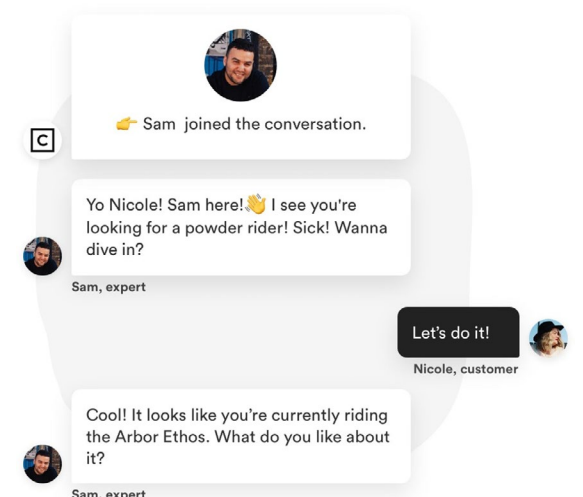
C

👉 Sam joined the conversation.

Yo Nicole! Sam here!👋 I see you're looking for a powder rider! Sick! Wanna dive in?

Sam, expert

Let's do it!

Nicole, customer

Cool! It looks like you're currently riding the Arbor Ethos. What do you like about it?

Sam, expert